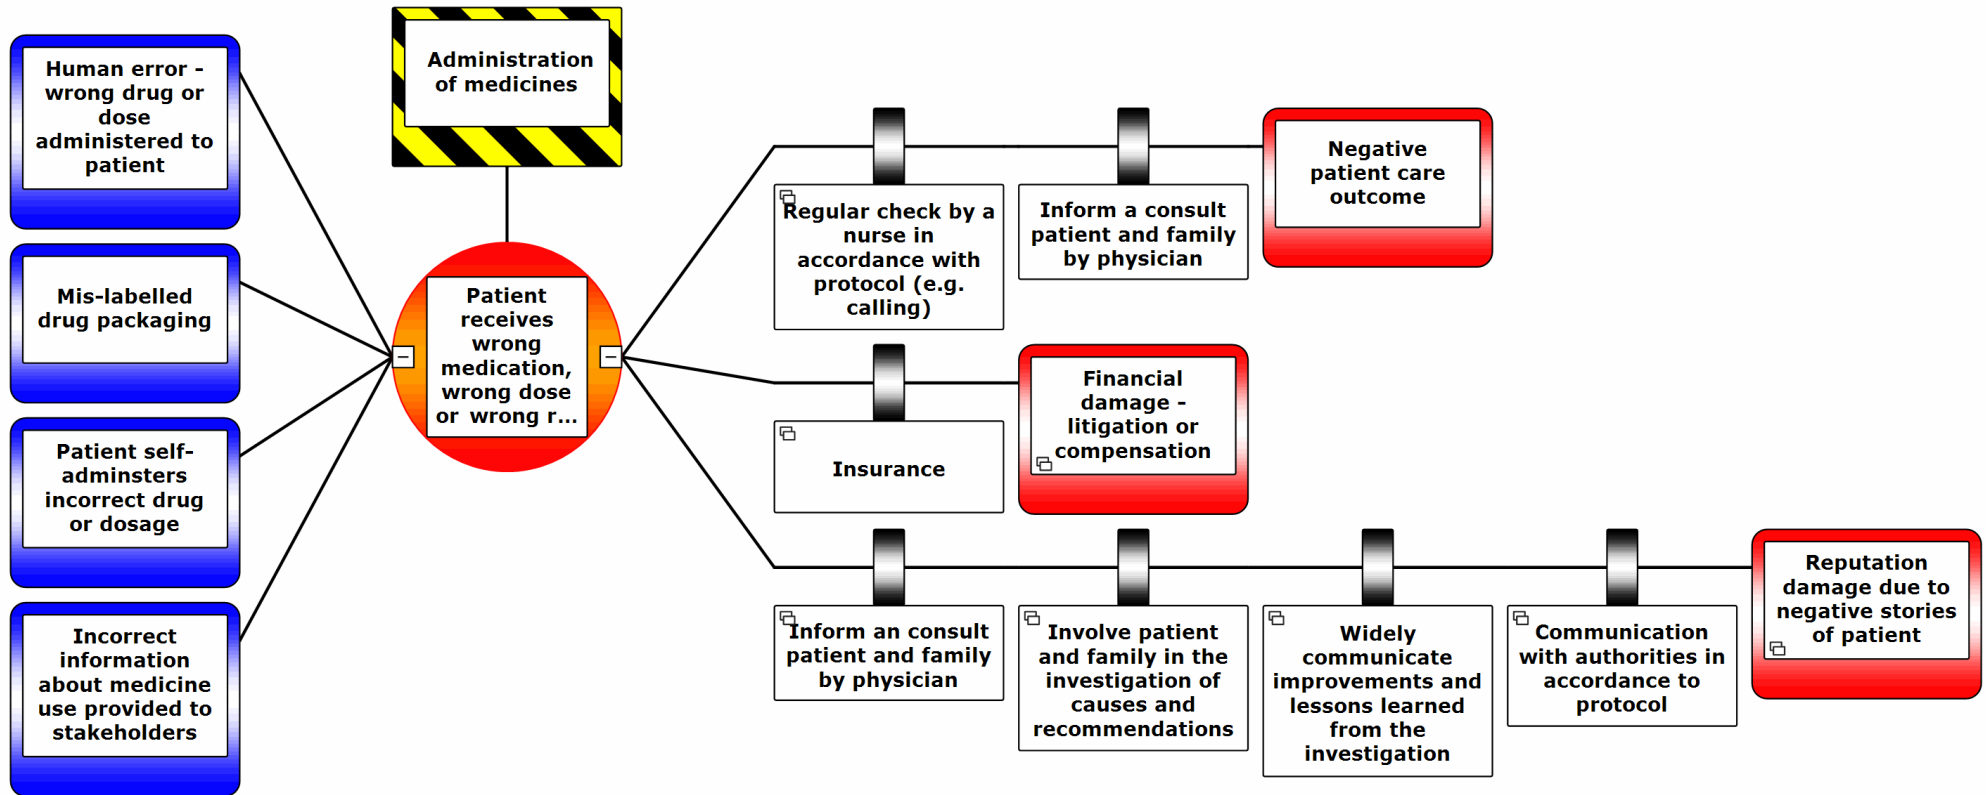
Human error - wrong drug or dose administered to patient

Mis-labelled drug packaging

Patient self-adminsters incorrect drug or dosage

Incorrect information about medicine use provided to stakeholders

Administration of medicines

Patient receives wrong medication, wrong dose or wrong r...

Regular check by a nurse in accordance with protocol (e.g. calling)

Inform a consult patient and family by physician

Negative patient care outcome

Insurance

Financial damage - litigation or compensation

Inform an consult patient and family by physician

Involve patient and family in the investigation of causes and recommendations

Widely communicate improvements and lessons learned from the investigation

Communication with authorities in accordance to protocol

Reputation damage due to negative stories of patient